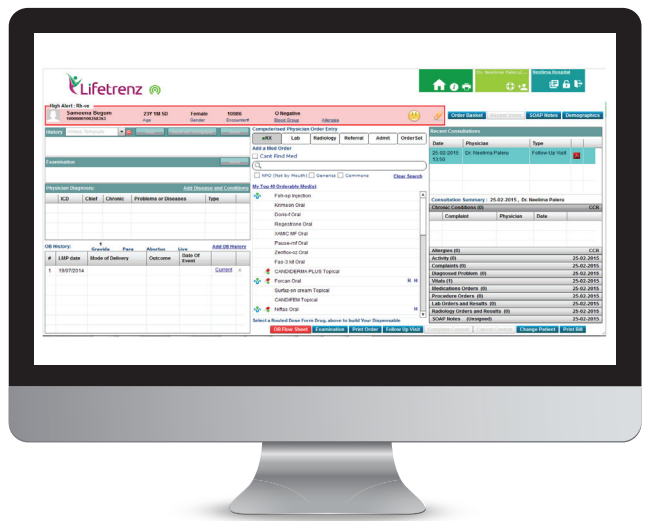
Lifetrenz

Dr. Neelima Palery
Neelima Hospital

High Alert : Rh -ve
Sameena Begum
23Y 1M 5D Age
Female Gender
10086 Encounter#
O Negative Blood Group
Allergies

Order Basket
SOAP Notes
Demographics

History
Examination
Physician Diagnosis:
Add Disease and Conditions

| ICD | Chief | Chronic | Problems or Diseases | Type |
|---|---|---|---|---|

OB History:
Gravida
Para
Abortus
Live
Add OB History

| # | LMP date | Mode of Delivery | Outcome | Date Of Event | |
|---|---|---|---|---|---|
| 1 | 19/07/2014 | | | | Current |

Computerised Physician Order Entry
eRX
Lab
Radiology
Referral
Admit
OrderSet
Add a Med Order
Cant Find Med
NPO (Not by Mouth)
Generics
Commons
Clear Search
My Top 40 Orderable Med(s)
Fell-up Injection
Kirmson Oral
Doris-f Oral
Regestrone Oral
XMBC MF Oral
Pause-mf Oral
Zeefloc-oz Oral
Fas-3 kit Oral
CANDIDERMA PLUS Topical
Forcan Oral
Surfaz-sn cream Topical
CANDIFEM Topical
Niftas Oral
Select a Routed Dose Form Drug, above to build Your Dispensable

Recent Consultations

| Date | Physicians | Type |
|---|---|---|
| 25.02.2015 13:50 | Dr. Neelima Palery | Follow Up Visit |

Consultation Summary : 25.02.2015, Dr. Neelima Palery
Chronic Conditions (0)
CCR

| Complaint | Physicias | Date |
|---|---|---|

Allergies (0) CCR
Activity (0) 25.02.2015
Complaints (0) 25.02.2015
Diagnosed Problem (0) 25.02.2015
Vitals (1) 25.02.2015
Medications Orders (0) 25.02.2015
Procedure Orders (0) 25.02.2015
Lab Orders and Results (0) 25.02.2015
Radiology Orders and Results (0) 25.02.2015
SOAP Notes (Unsigned) 25.02.2015

DR Flow Sheet
Examination
Print Order
Follow Up Visit
Change Patient
Print Bill